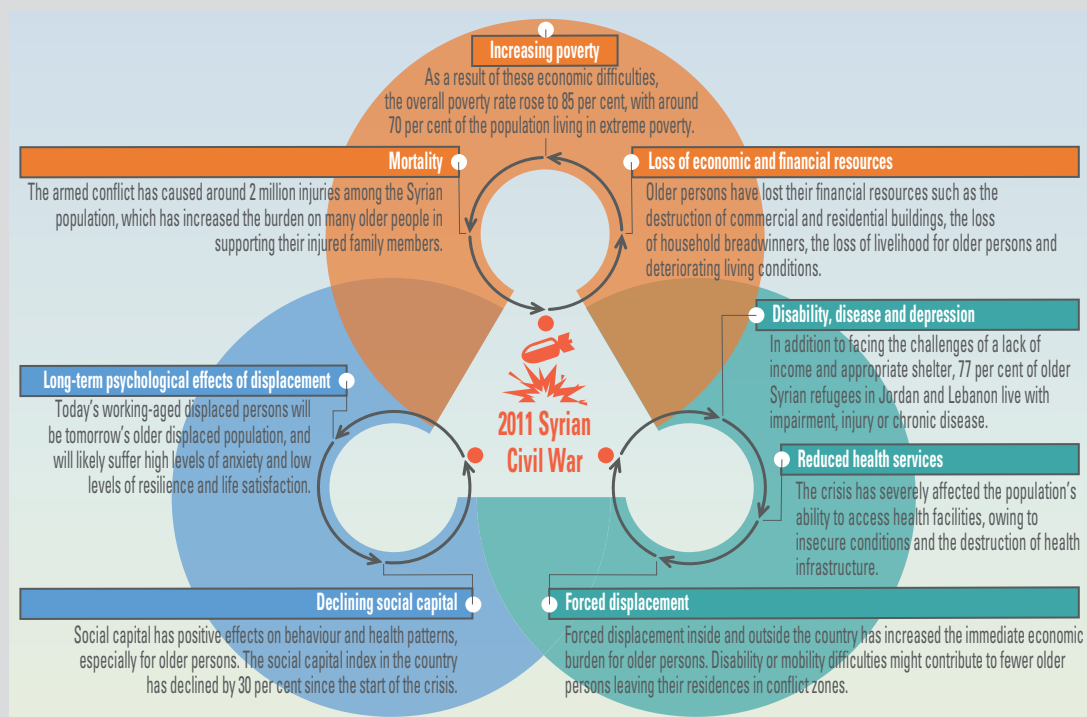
Increasing poverty

As a result of these economic difficulties, the overall poverty rate rose to 85 per cent, with around 70 per cent of the population living in extreme poverty.

Mortality

The armed conflict has caused around 2 million injuries among the Syrian population, which has increased the burden on many older people in supporting their injured family members.

Loss of economic and financial resources

Older persons have lost their financial resources such as the destruction of commercial and residential buildings, the loss of household breadwinners, the loss of livelihood for older persons and deteriorating living conditions.

Disability, disease and depression

In addition to facing the challenges of a lack of income and appropriate shelter, 77 per cent of older Syrian refugees in Jordan and Lebanon live with impairment, injury or chronic disease.

Long-term psychological effects of displacement

Today's working-aged displaced persons will be tomorrow's older displaced population, and will likely suffer high levels of anxiety and low levels of resilience and life satisfaction.

2011 Syrian Civil War

Reduced health services

The crisis has severely affected the population's ability to access health facilities, owing to insecure conditions and the destruction of health infrastructure.

Declining social capital

Social capital has positive effects on behaviour and health patterns, especially for older persons. The social capital index in the country has declined by 30 per cent since the start of the crisis.

Forced displacement

Forced displacement inside and outside the country has increased the immediate economic burden for older persons. Disability or mobility difficulties might contribute to fewer older persons leaving their residences in conflict zones.